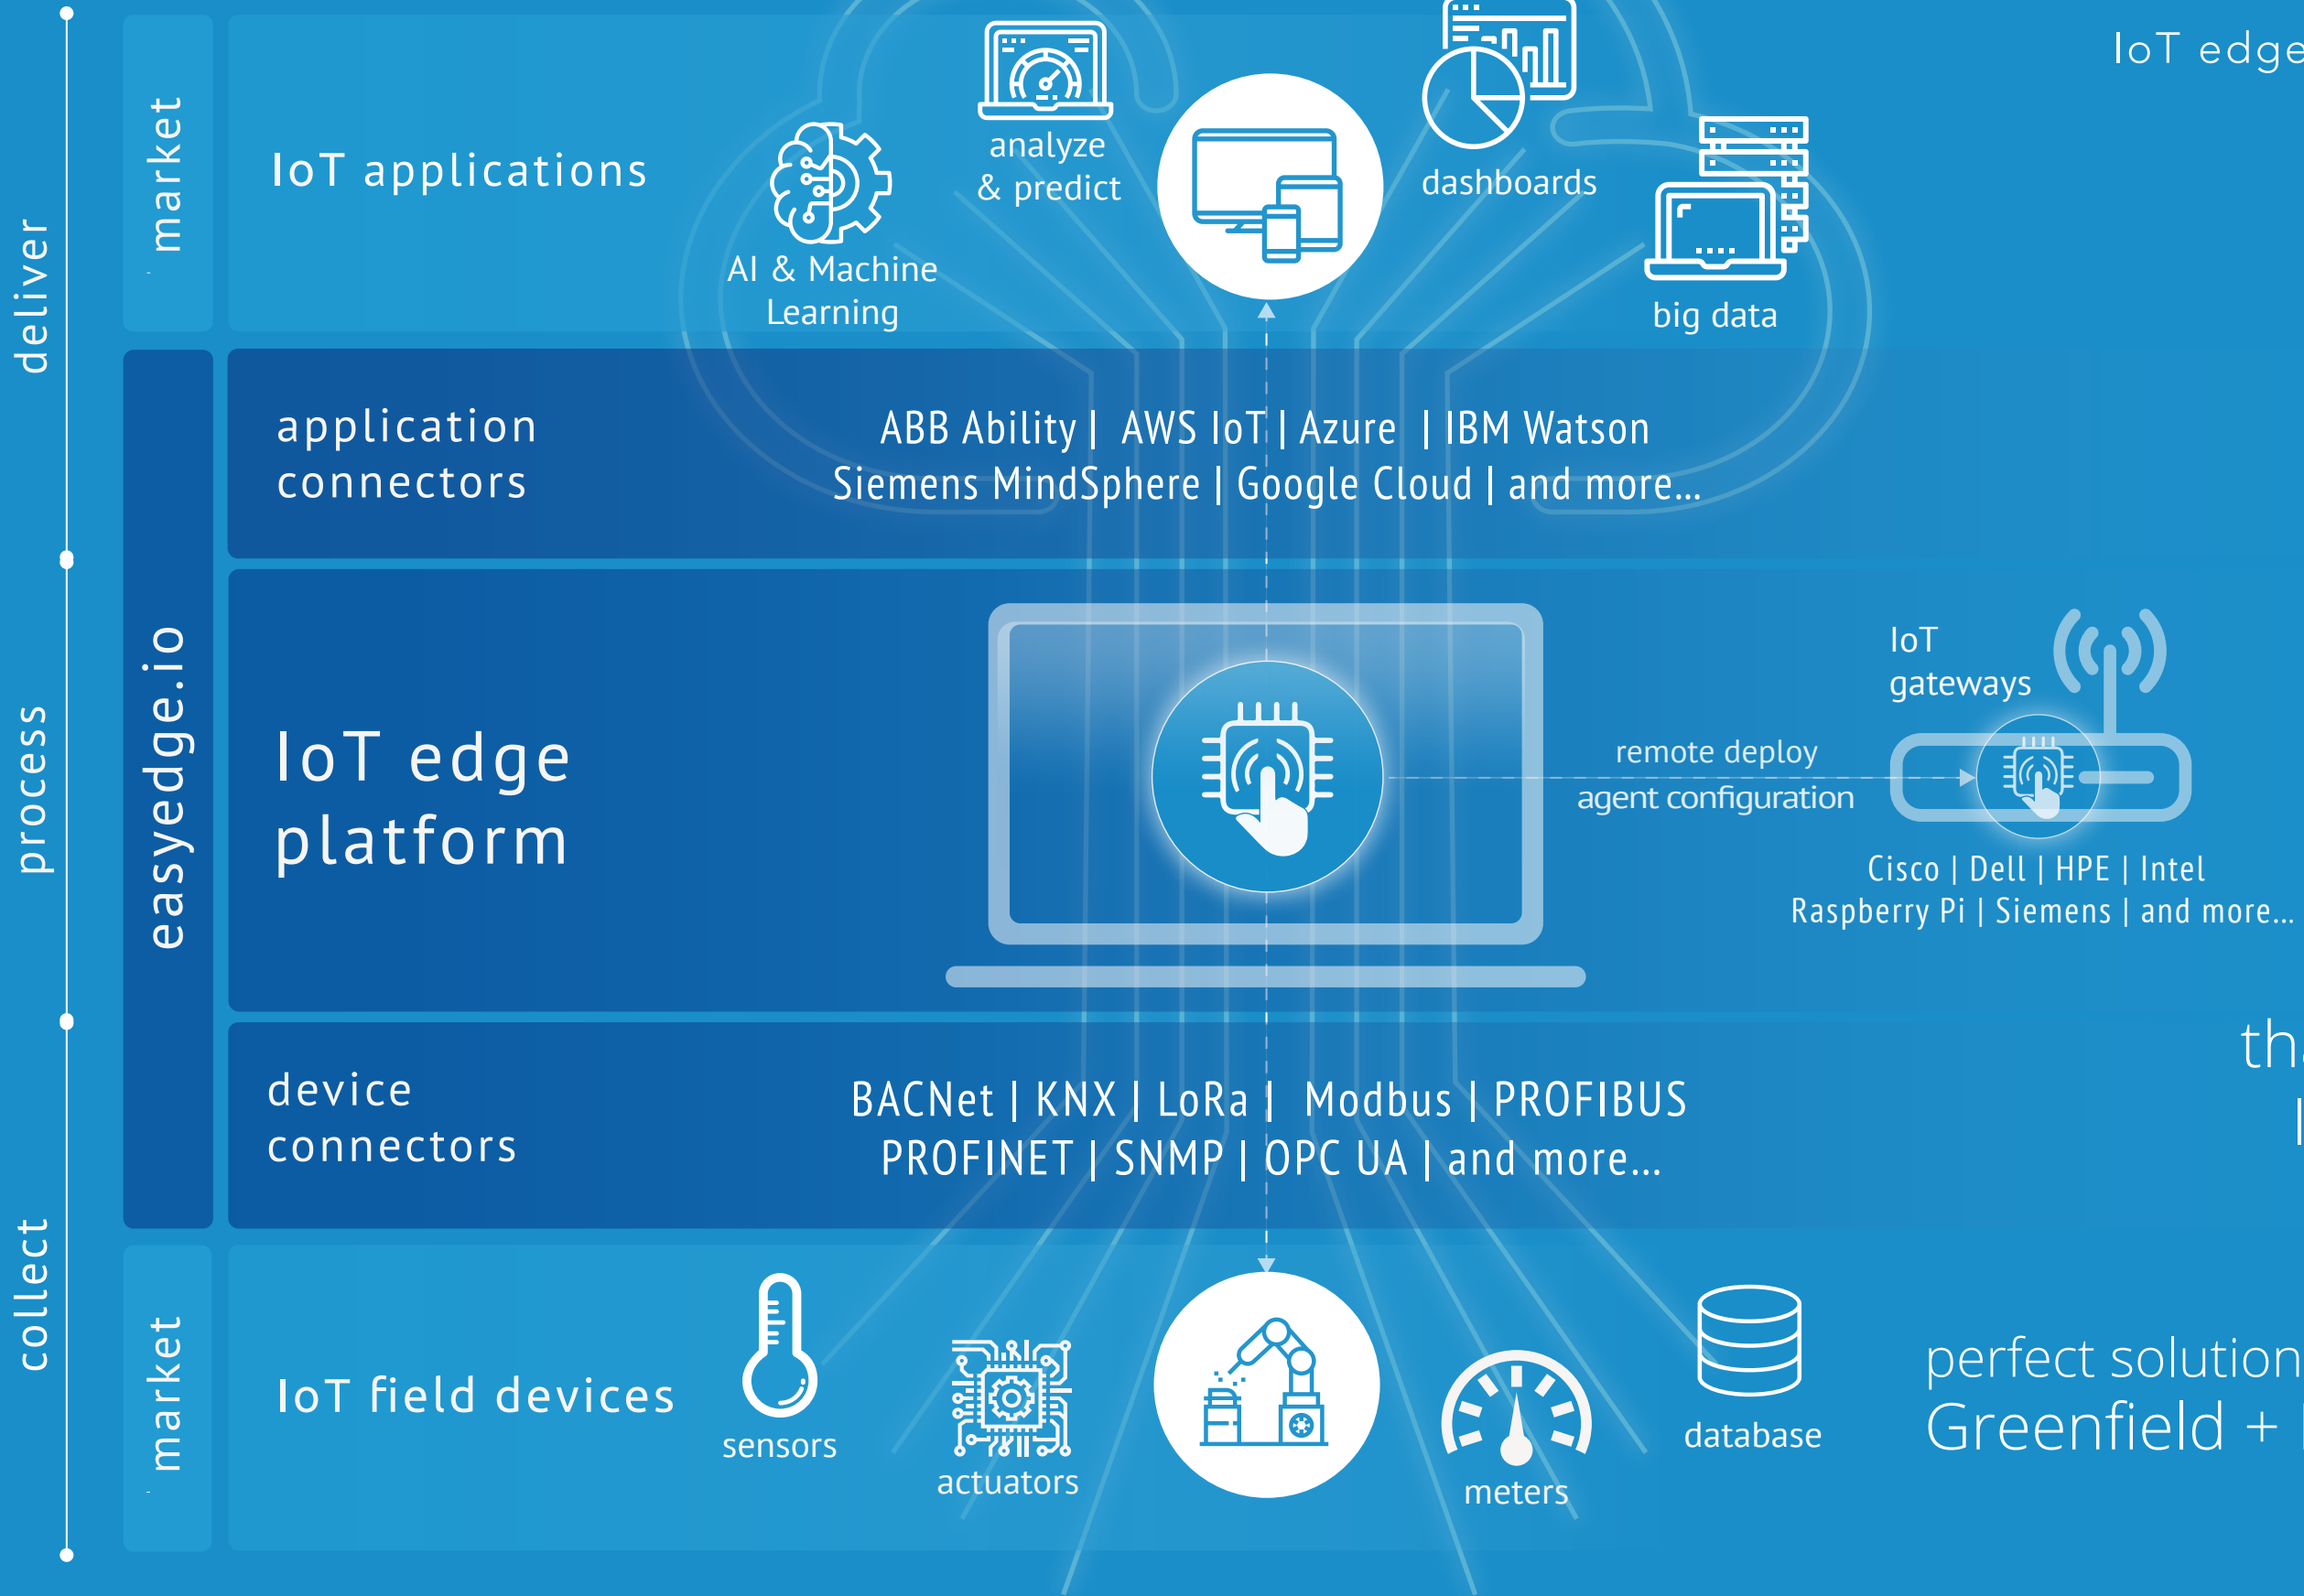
deliver

process

collect

market

easyedge.io

market

IoT applications

analyze & predict

AI & Machine Learning

dashboards

big data

IoT edge

application connectors

ABB Ability | AWS IoT | Azure | IBM Watson
Siemens MindSphere | Google Cloud | and more...

IoT edge platform

IoT gateways

remote deploy
agent configuration

Cisco | Dell | HPE | Intel
Raspberry Pi | Siemens | and more...

th

device connectors

BACNet | KNX | LoRa | Modbus | PROFIBUS
PROFINET | SNMP | OPC UA | and more...

IoT field devices

sensors

actuators

meters

database

perfect solution
Greenfield +